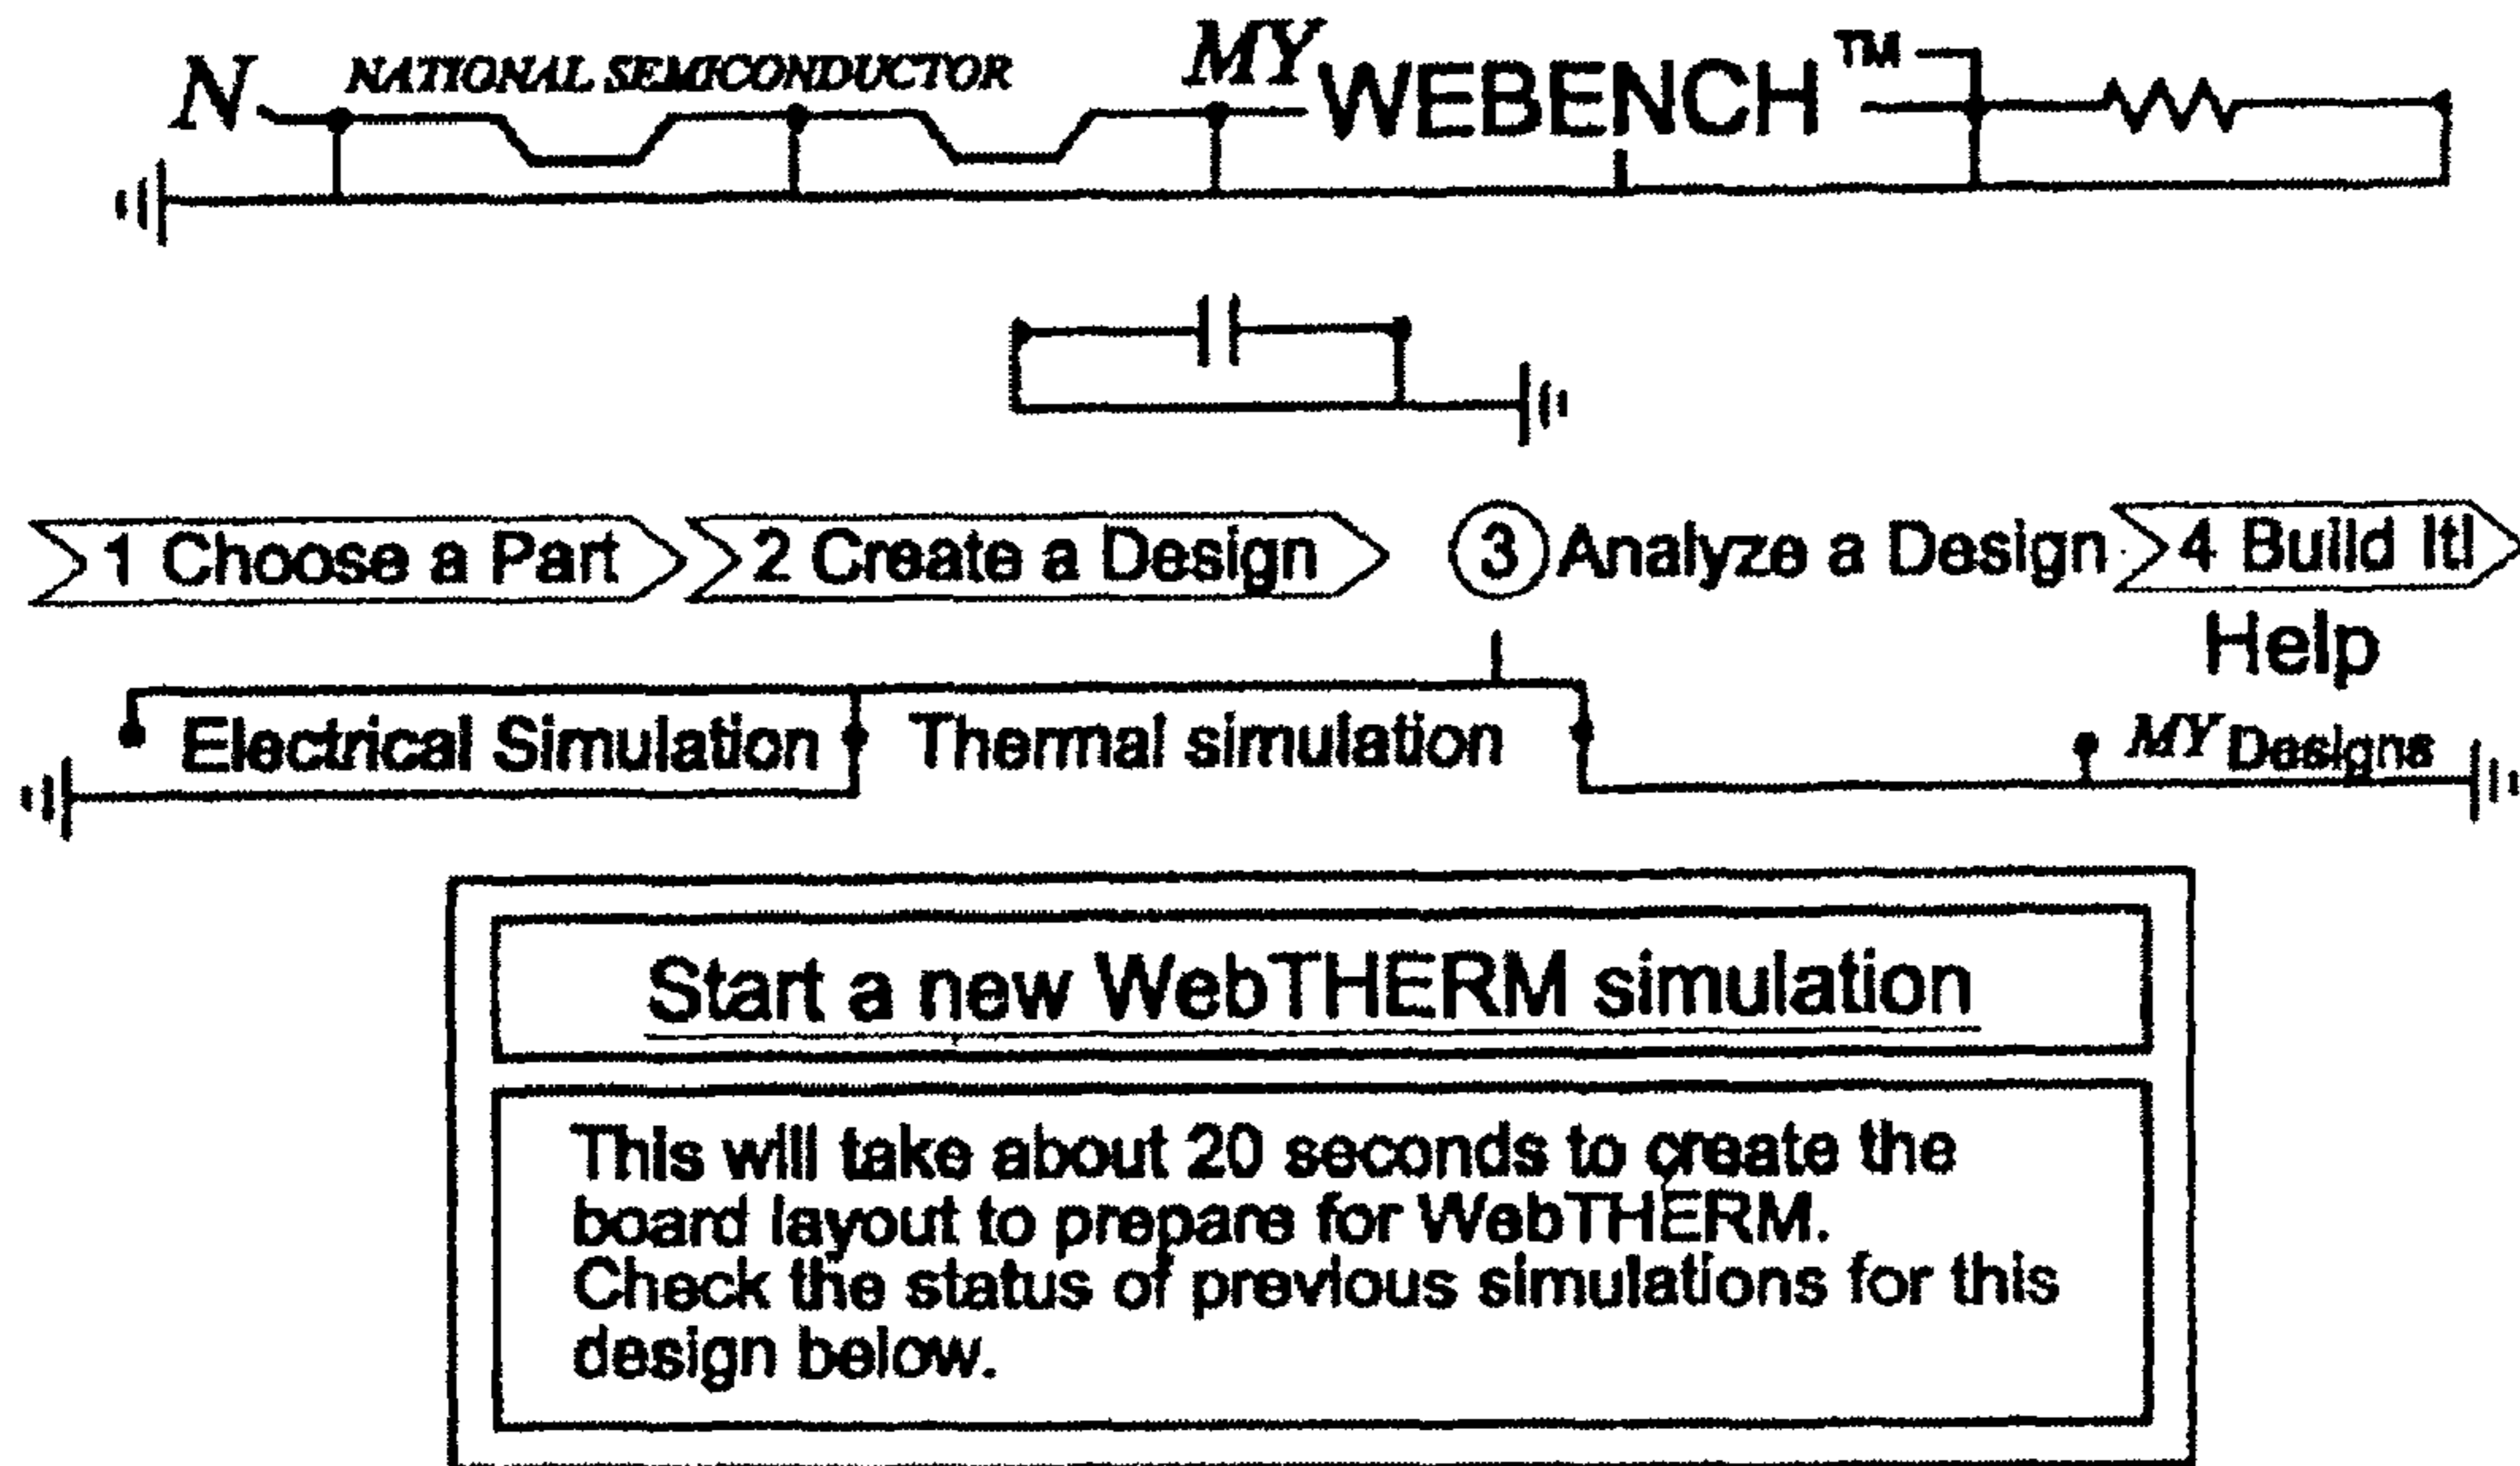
N NATIONAL SEMICONDUCTOR MY WEBENCH™

1 Choose a Part 2 Create a Design 3 Analyze a Design 4 Build It!

Help

Electrical Simulation Thermal simulation MY Designs

Start a new WebTHERM simulation

This will take about 20 seconds to create the board layout to prepare for WebTHERM. Check the status of previous simulations for this design below.